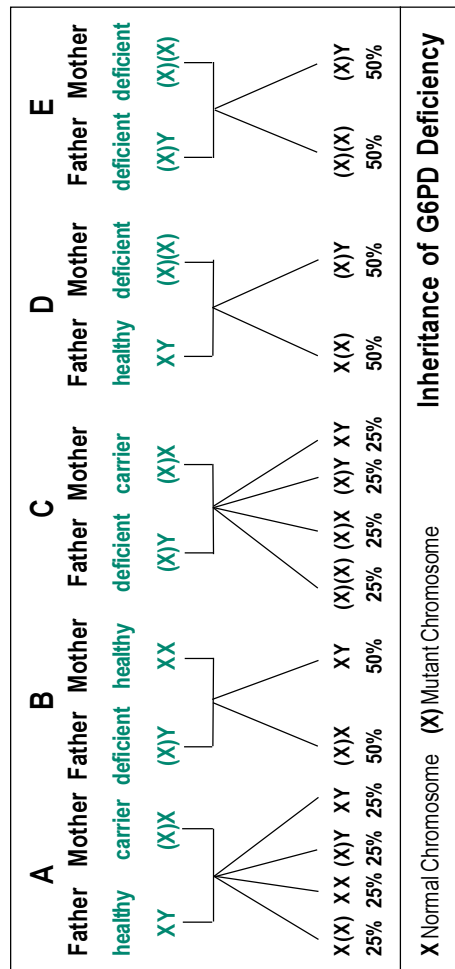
Inheritance of G6PD Deficiency

A
Father healthy XY
Mother carrier (X)X
X(X) 25%
XX 25%
(X)Y 25%
XY 25%

B
Father deficient (X)Y
Mother healthy XX
(X)X 50%
XY 50%

C
Father deficient (X)Y
Mother carrier (X)X
(X)(X) 25%
(X)X 25%
(X)Y 25%
XY 25%

D
Father healthy XY
Mother deficient (X)(X)
X(X) 50%
(X)Y 50%

E
Father deficient (X)Y
Mother deficient (X)(X)
(X)(X) 50%
(X)Y 50%

X Normal Chromosome (X) Mutant Chromosome